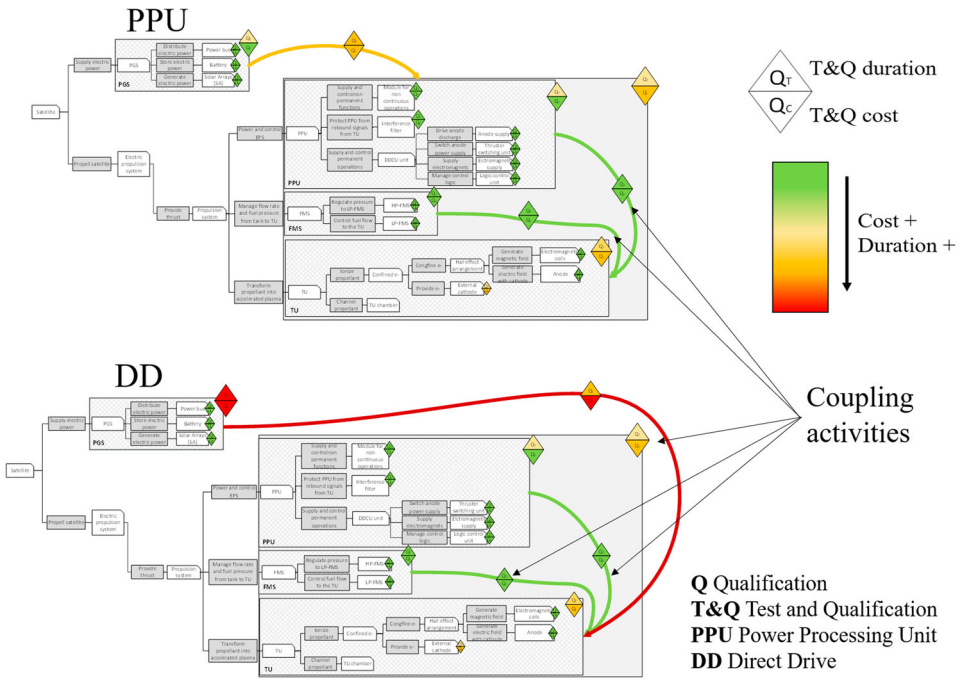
PPU

Satellite
Supply electric power
PGS
PGS
Distribute electric power
Store electric power
Generate electric power
Power bus
Battery
Solar Arrays (SA)
Propell satellite
Electric propulsion system
Provide thrust
Propulsion system
Power and control EPS
PPU
Supply and control permanent functions
Module for non continuous operations
Protect PPU from rebound signals from TU
Interference filter
Supply and control permanent operations
DDCU unit
Drive anode discharge
Anode supply
Switch anode power supply
Thruster switching unit
Supply electromagnet
Electromagnet supply
Manage control logic
Logic control unit
PPU
Manage flow rate and fuel pressure from tank to TU
FMS
Regulate pressure to LP-FMS
HP-FMS
Control fuel flow to the TU
LP-FMS
FMS
Transform propellant into accelerated plasma
TU
Ionize propellant
Confine e-
Confine e-
Hall effect arrangement
Generate magnetic field
Electromagnet coils
Generate electric field with cathodes
Anode
Provide e-
External cathode
Channel propellant
TU chamber
TU

$Q_T$ T&Q duration
$Q_C$ T&Q cost

Cost +
Duration +

DD

Satellite
Supply electric power
PGS
Distribute electric power
Store electric power
Generate electric power
Power bus
Battery
Solar Arrays (SA)
PGS
Propell satellite
Electric propulsion system
Provide thrust
Propulsion system
Power and control EPS
PPU
Supply and control permanent functions
Module for non continuous operations
Protect PPU from rebound signals from TU
Interference filter
Supply and control permanent operations
DDCU unit
Switch anode power supply
Thruster switching unit
Supply electromagnet
Electromagnet supply
Manage control logic
Logic control unit
PPU
Manage flow rate and fuel pressure from tank to TU
FMS
Regulate pressure to LP-FMS
HP-FMS
Control fuel flow to the TU
LP-FMS
FMS
Transform propellant into accelerated plasma
TU
Ionize propellant
Confine e-
Confine e-
Hall effect arrangement
Generate magnetic field
Electromagnet coils
Generate electric field with cathodes
Anode
Provide e-
External cathode
Channel propellant
TU chamber
TU

Coupling activities

Q Qualification
T&Q Test and Qualification
PPU Power Processing Unit
DD Direct Drive